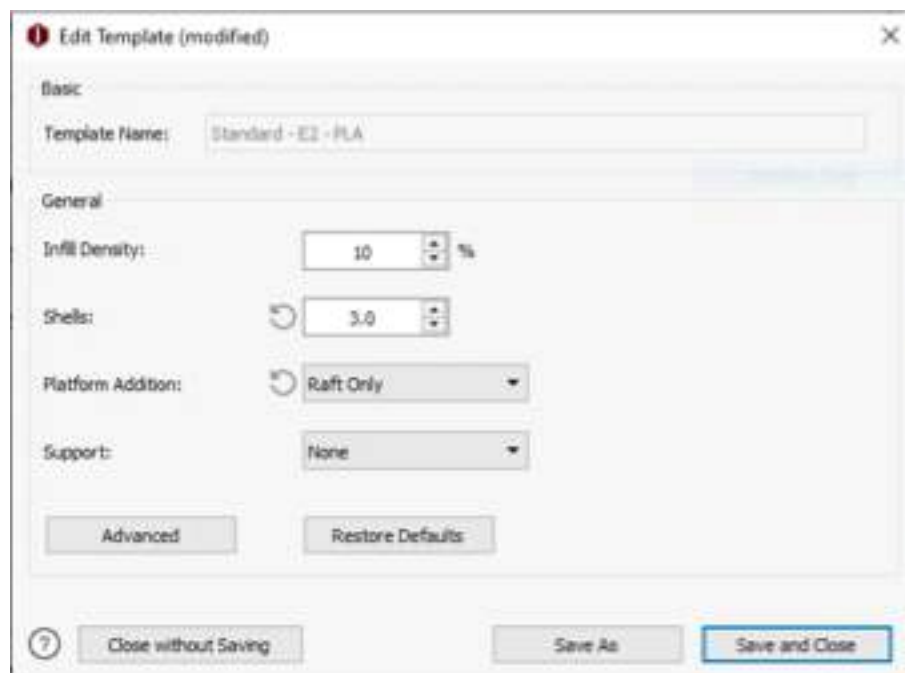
Edit Template (modified)

Basic

Template Name: Standard - E2 - PLA

General

Infill Density: 10 %

Shells: 3.0

Platform Addition: Raft Only

Support: None

Advanced

Restore Defaults

?

Close without Saving

Save As

Save and Close